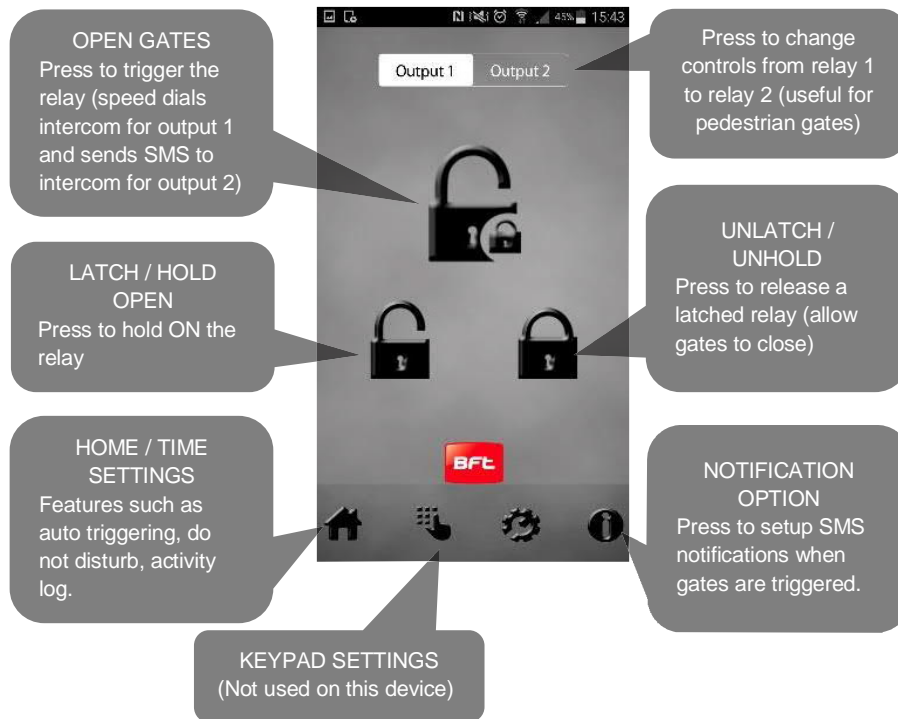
OPEN GATES
Press to trigger the relay (speed dials intercom for output 1 and sends SMS to intercom for output 2)

45% 15:43

Output 1 Output 2

Press to change controls from relay 1 to relay 2 (useful for pedestrian gates)

LATCH / HOLD OPEN
Press to hold ON the relay

UNLATCH / UNHOLD
Press to release a latched relay (allow gates to close)

BFT

HOME / TIME SETTINGS
Features such as auto triggering, do not disturb, activity log.

NOTIFICATION OPTION
Press to setup SMS notifications when gates are triggered.

KEYPAD SETTINGS
(Not used on this device)